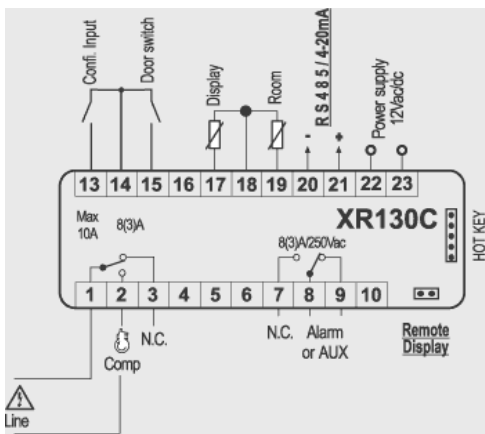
Confi. Input
Door switch
Display
Room
R S 4 8 5 / 4-20mA
-
+
Power supply 12Vac/dc

13 14 15 16 17 18 19 20 21 22 23

Max 10A
8(3)A
XR130C
HOT KEY
8(3)A/250Vac

1 2 3 4 5 6 7 8 9 10

N.C.
Comp
N.C.
Alarm or AUX
Remote Display
Line